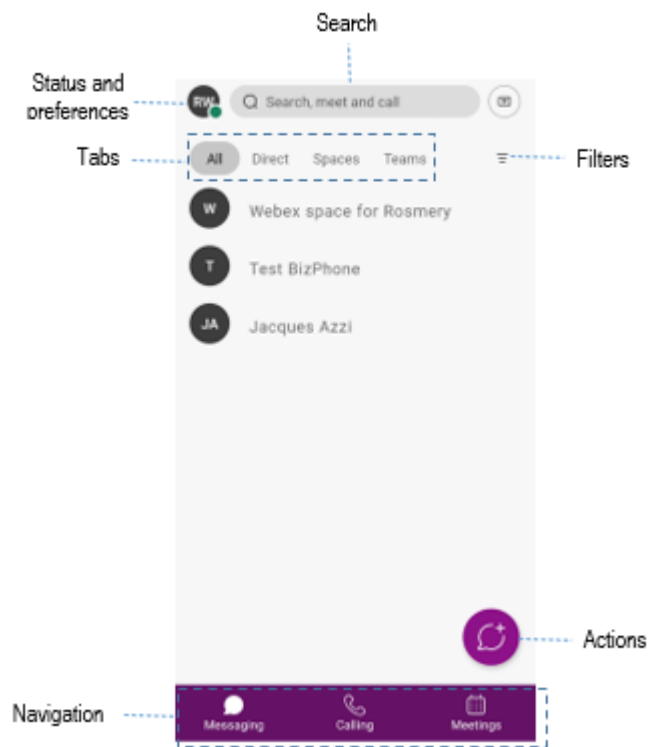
Search

Status and preferences

RW

Search, meet and call

Tabs

All Direct Spaces Teams

Filters

W Webex space for Rosmery

T Test BizPhone

JA Jacques Azzi

Actions

Navigation

Messaging Calling Meetings